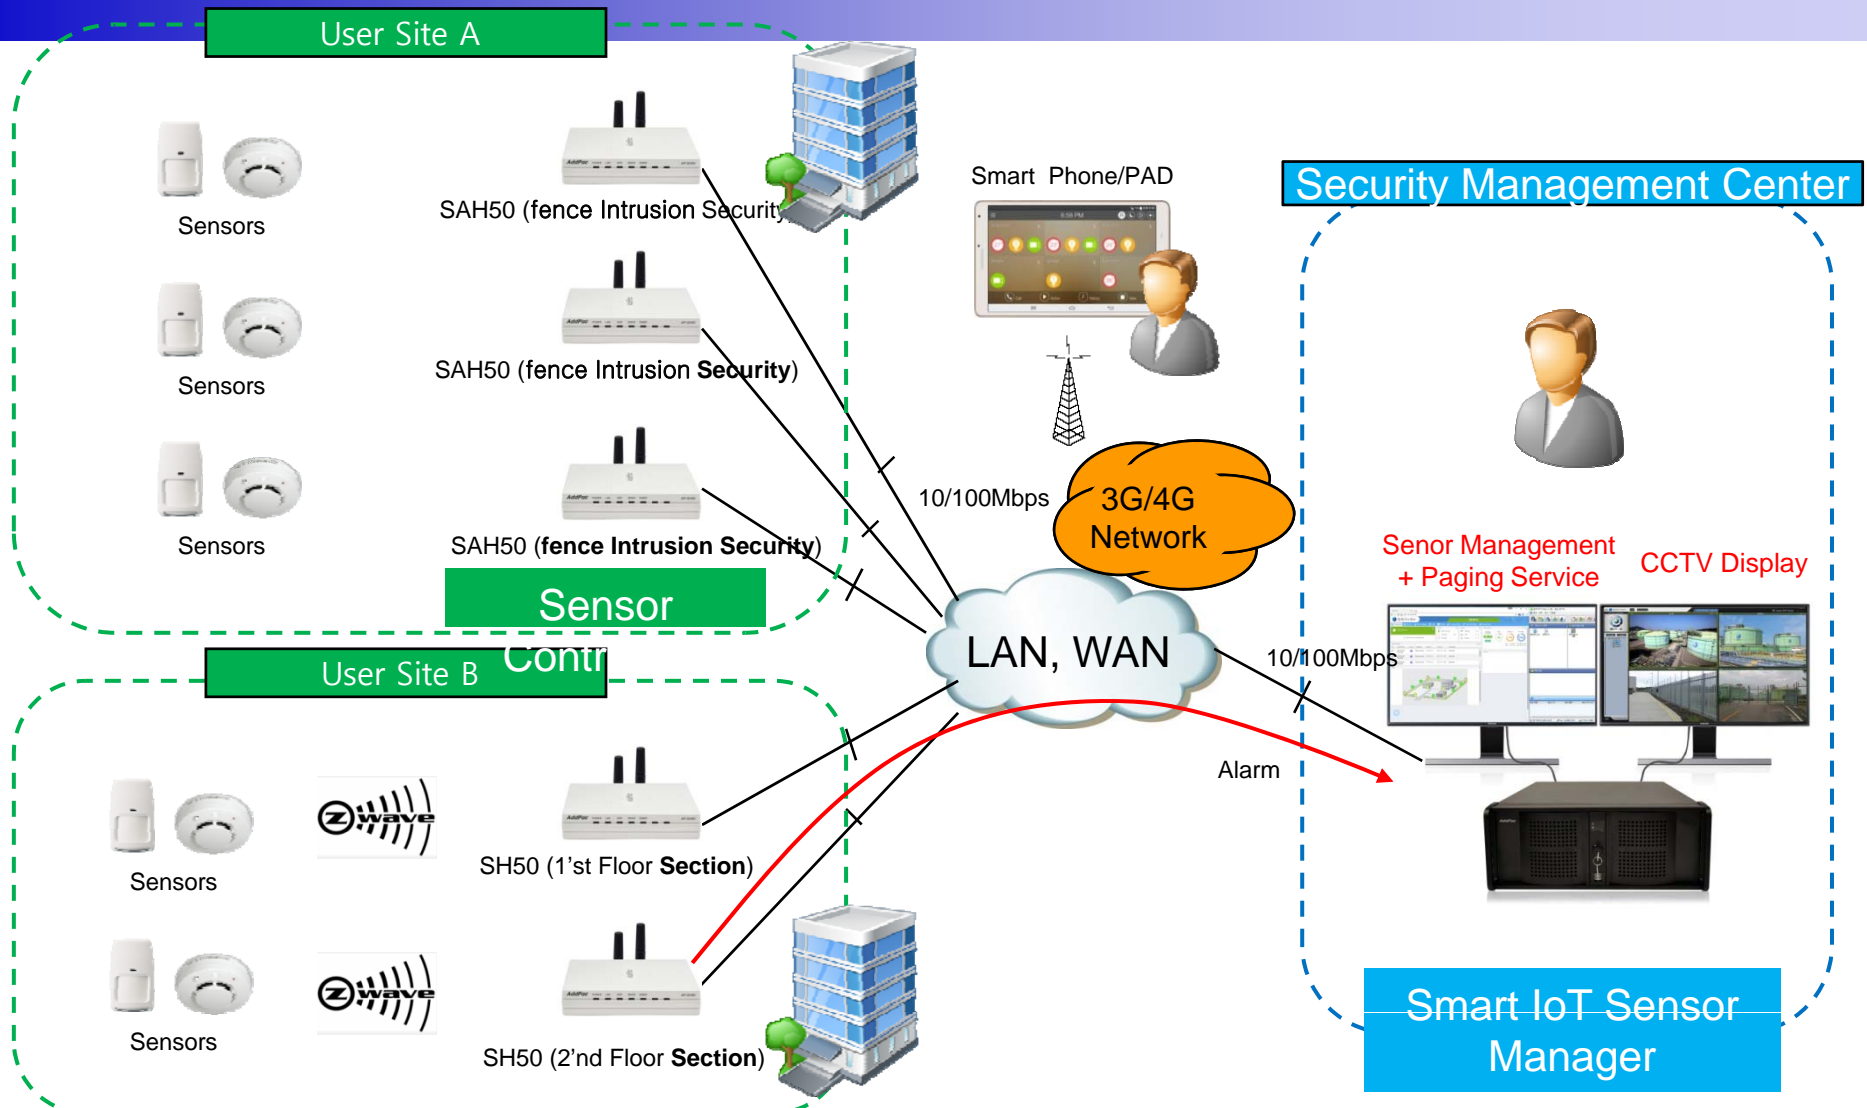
User Site A

Sensors

Sensors

Sensors

SAH50 (fence Intrusion Security

SAH50 (fence Intrusion Security)

SAH50 (fence Intrusion Security)

Sensor Contr

Smart Phone/PAD

10/100Mbps

3G/4G Network

LAN, WAN

Security Management Center

Senor Management + Paging Service

CCTV Display

10/100Mbps

Alarm

User Site B

Sensors

Sensors

SH50 (1'st Floor Section)

SH50 (2'nd Floor Section)

Smart IoT Sensor Manager